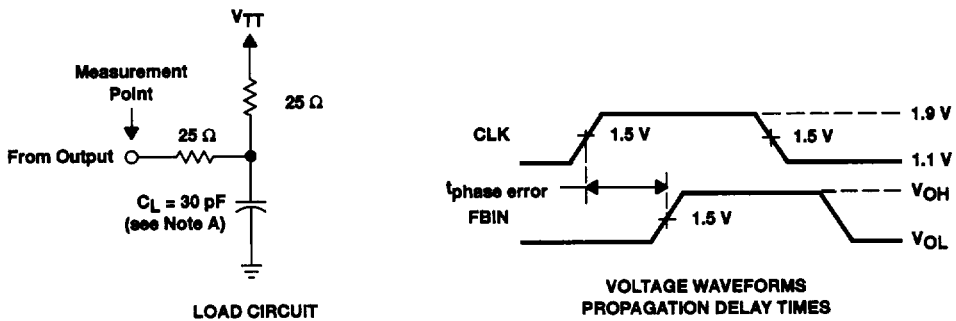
$V_{TT}$

Measurement Point

25 Ω

From Output

25 Ω

$C_L$ = 30 pF (see Note A)

LOAD CIRCUIT

CLK

1.5 V

1.5 V

1.9 V

1.1 V

$t_{phase\ error}$

FBIN

1.5 V

$V_{OH}$

$V_{OL}$

VOLTAGE WAVEFORMS PROPAGATION DELAY TIMES